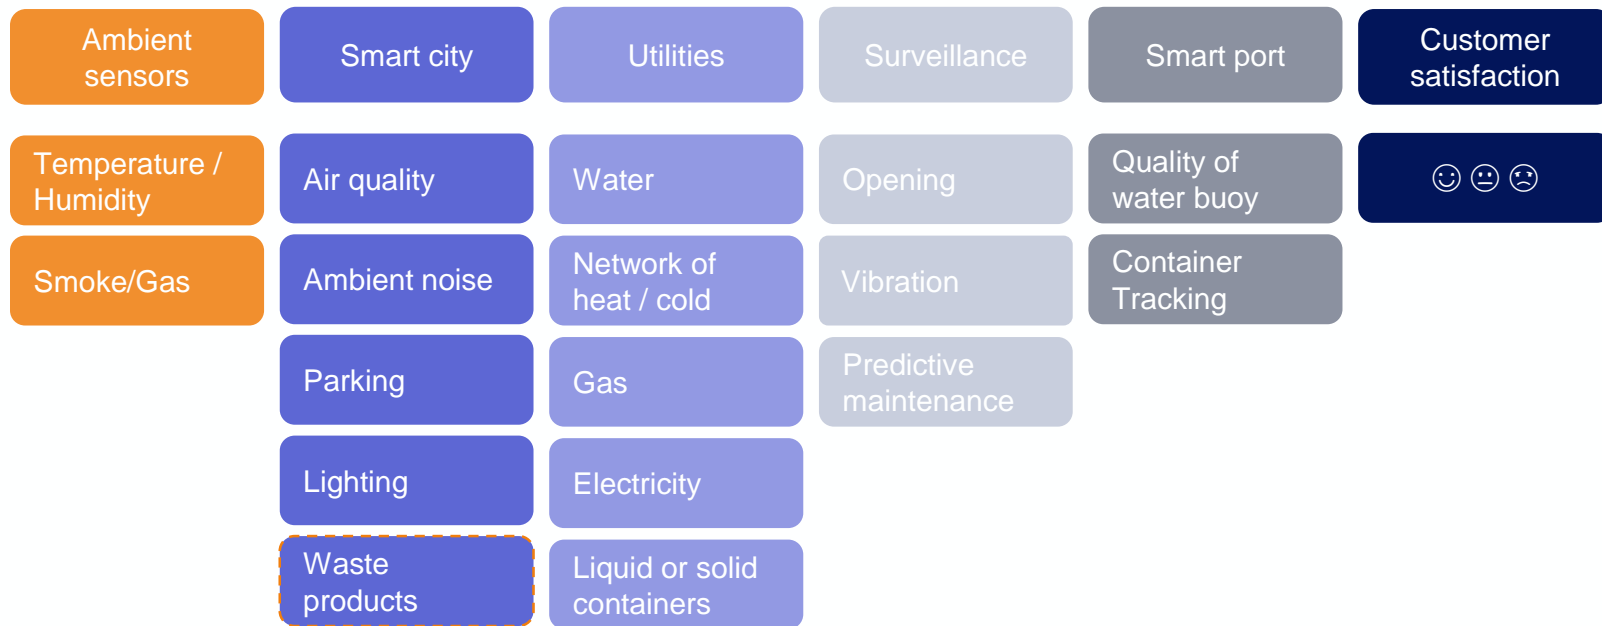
Ambient sensors

Temperature / Humidity

Smoke/Gas

Smart city

Air quality

Ambient noise

Parking

Lighting

Waste products

Utilities

Water

Network of heat / cold

Gas

Electricity

Liquid or solid containers

Surveillance

Opening

Vibration

Predictive maintenance

Smart port

Quality of water buoy

Container Tracking

Customer satisfaction

☺ 😐 ☹